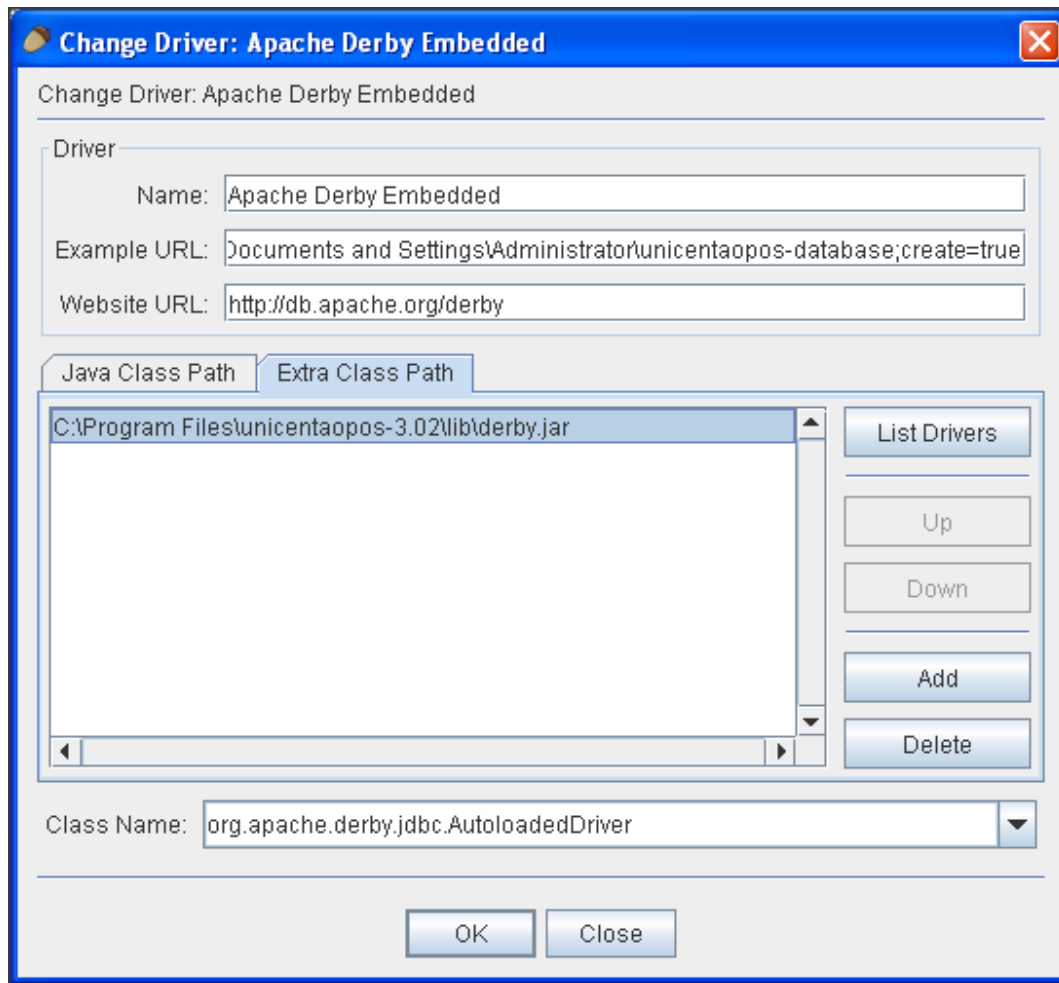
Change Driver: Apache Derby Embedded

Change Driver: Apache Derby Embedded

Driver

Name: Apache Derby Embedded

Example URL: Documents and Settings\Administrator\unicentaopos-database;create=true

Website URL: http://db.apache.org/derby

Java Class Path | Extra Class Path

C:\Program Files\unicentaopos-3.02\lib\derby.jar

List Drivers

Up

Down

Add

Delete

Class Name: org.apache.derby.jdbc.AutoloadedDriver

OK | Close